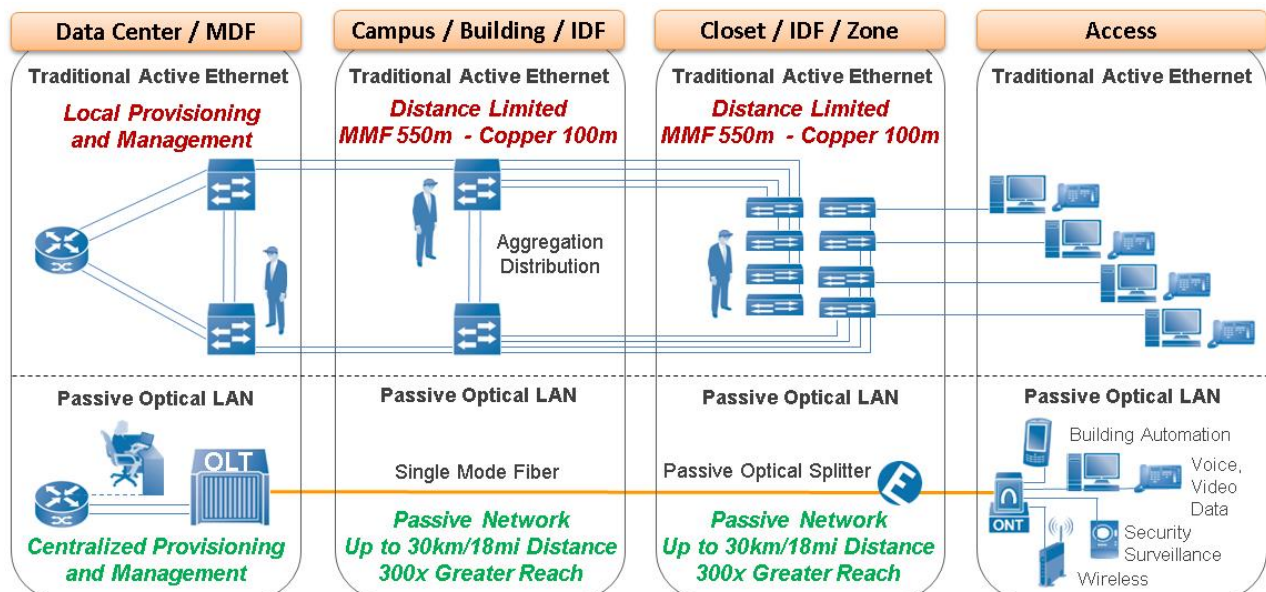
Data Center / MDF

Traditional Active Ethernet

Local Provisioning and Management

Passive Optical LAN

OLT

Centralized Provisioning and Management

Campus / Building / IDF

Traditional Active Ethernet

Distance Limited MMF 550m - Copper 100m

Aggregation Distribution

Passive Optical LAN

Single Mode Fiber

Passive Network Up to 30km/18mi Distance 300x Greater Reach

Closet / IDF / Zone

Traditional Active Ethernet

Distance Limited MMF 550m - Copper 100m

Passive Optical LAN

Passive Optical Splitter

Passive Network Up to 30km/18mi Distance 300x Greater Reach

Access

Traditional Active Ethernet

Passive Optical LAN

Building Automation

Voice, Video Data

ONT

Security Surveillance

Wireless